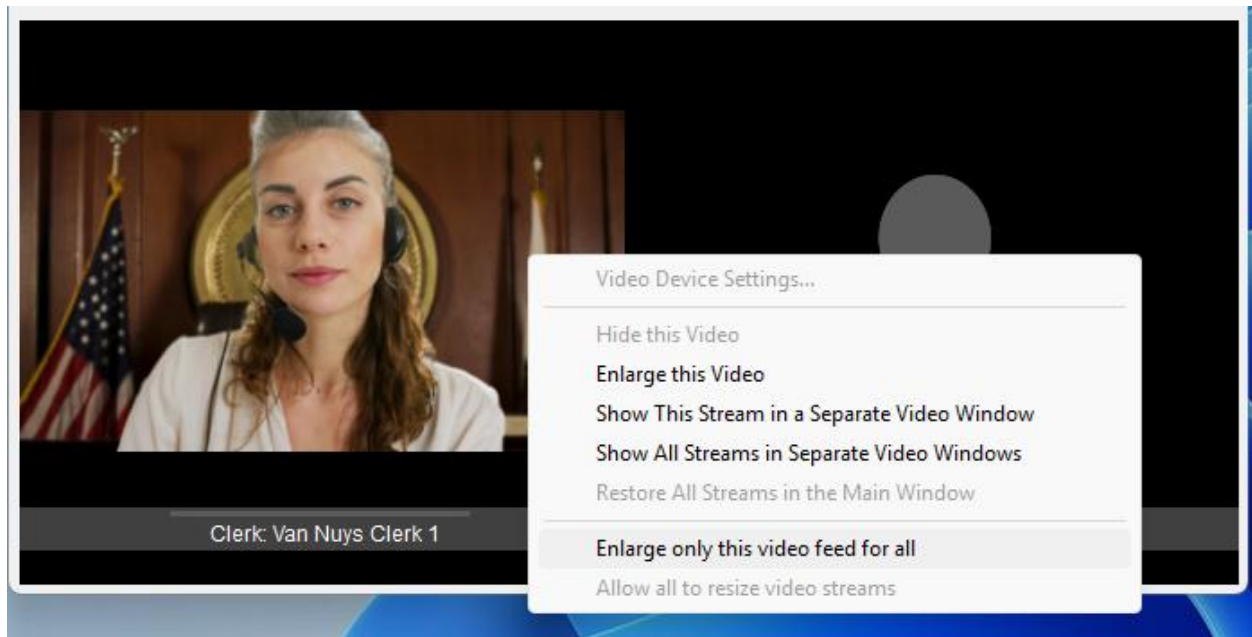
Clerk: Van Nuys Clerk 1

Video Device Settings...

Hide this Video
Enlarge this Video
Show This Stream in a Separate Video Window
Show All Streams in Separate Video Windows
Restore All Streams in the Main Window

Enlarge only this video feed for all
Allow all to resize video streams